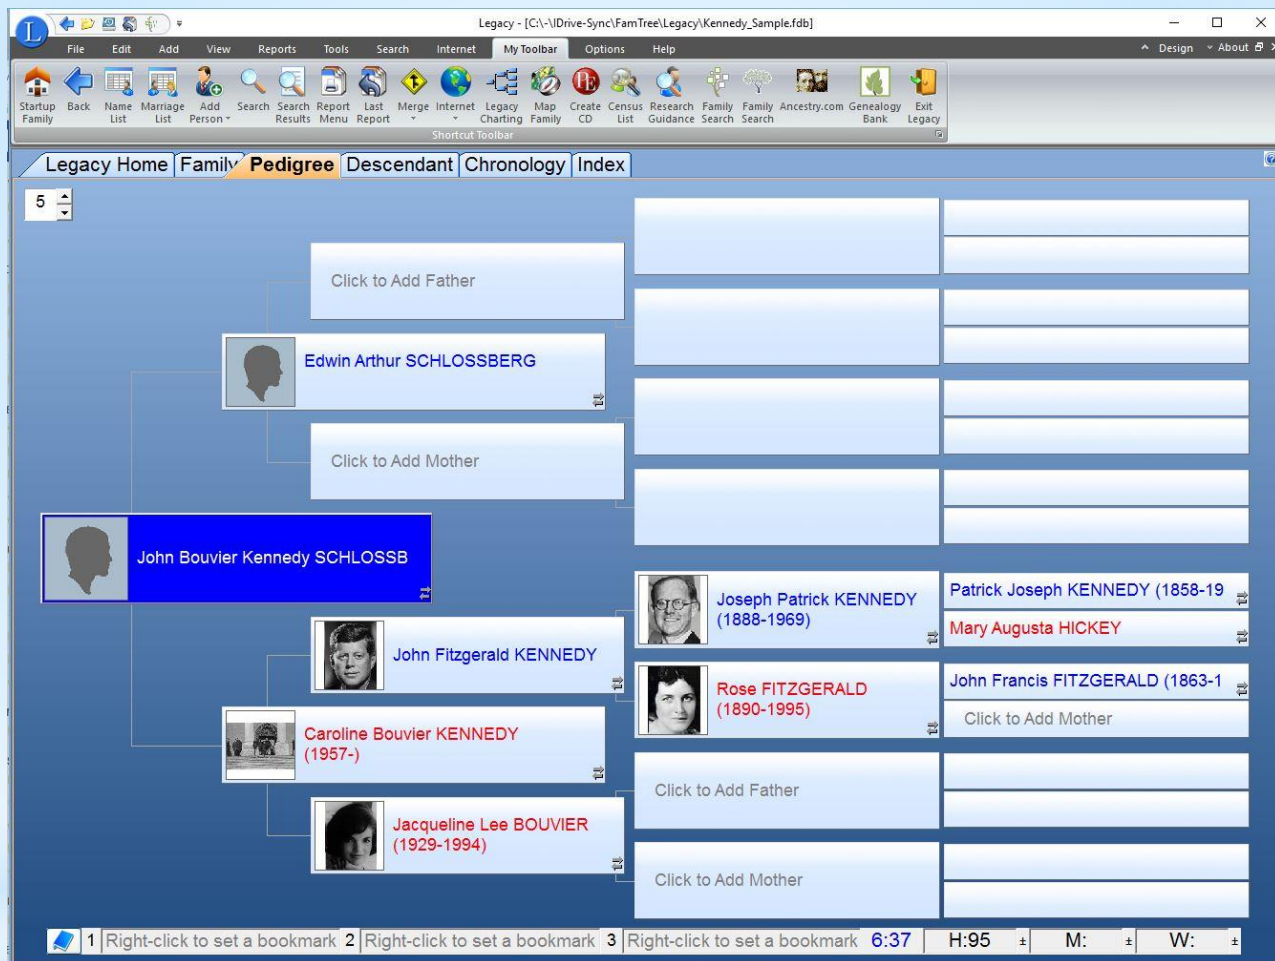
Legacy - [C:\-\IDrive-Sync\FamTree\Legacy\Kennedy_Sample.fdb]

File Edit Add View Reports Tools Search Internet My Toolbar Options Help

Design About

Startup Family Back Name List Marriage List Add Person Search Search Results Report Menu Last Report Merge Internet Legacy Charting Map Family Create CD Census List Research Guidance Family Search Family Search Ancestry.com Genealogy Bank Exit Legacy

Shortcut Toolbar

Legacy Home Family Pedigree Descendant Chronology Index

5

Click to Add Father

Edwin Arthur SCHLOSSBERG

Click to Add Mother

John Bouvier Kennedy SCHLOSSB

John Fitzgerald KENNEDY

Caroline Bouvier KENNEDY (1957-)

Jacqueline Lee BOUVIER (1929-1994)

Joseph Patrick KENNEDY (1888-1969)

Rose FITZGERALD (1890-1995)

Click to Add Father

Click to Add Mother

Patrick Joseph KENNEDY (1858-19

Mary Augusta HICKEY

John Francis FITZGERALD (1863-1

Click to Add Mother

1 Right-click to set a bookmark 2 Right-click to set a bookmark 3 Right-click to set a bookmark 6:37 H:95 ± M: ± W: ±